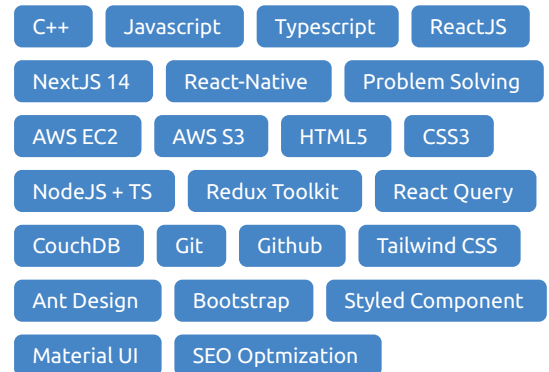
C++ Javascript Typescript ReactJS
NextJS 14 React-Native Problem Solving
AWS EC2 AWS S3 HTML5 CSS3
NodeJS + TS Redux Toolkit React Query
CouchDB Git Github Tailwind CSS
Ant Design Bootstrap Styled Component
Material UI SEO Optmization